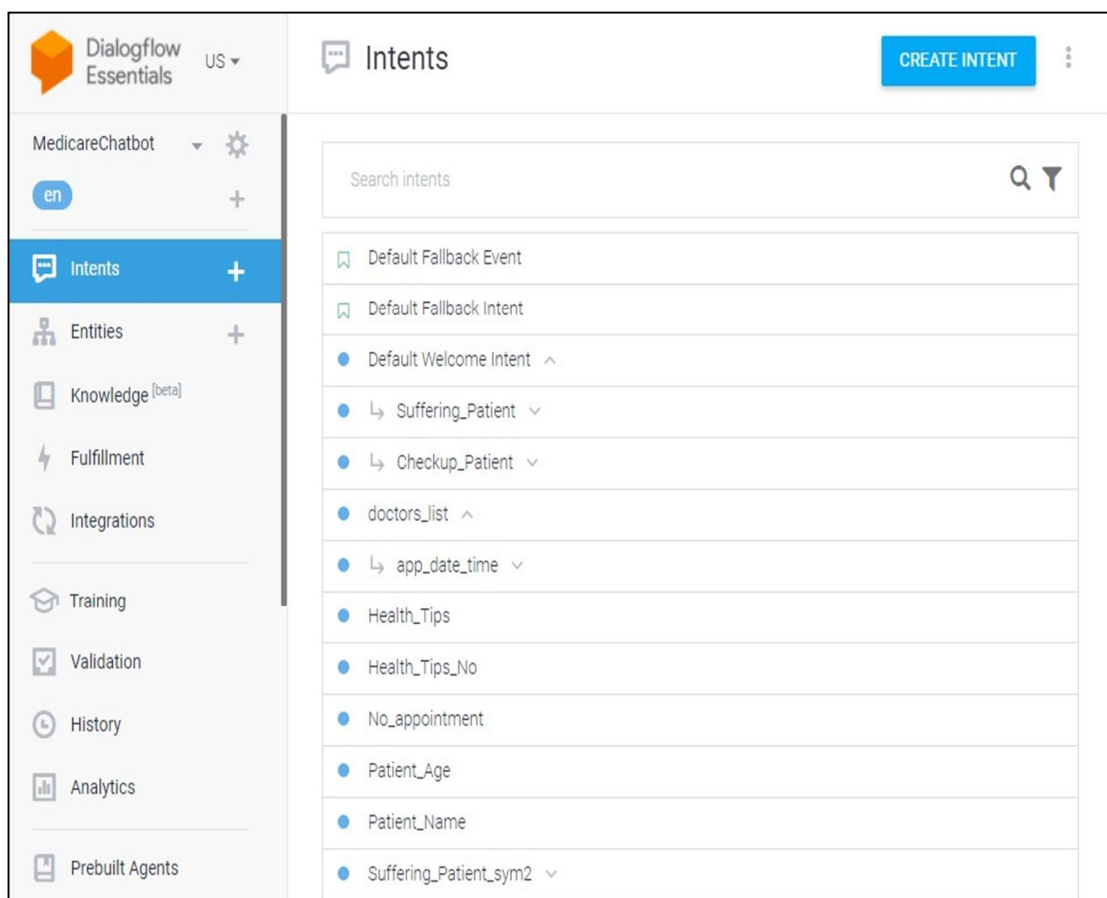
Dialogflow Essentials US

MedicareChatbot

en

Intents

Entities

Knowledge [beta]

Fulfillment

Integrations

Training

Validation

History

Analytics

Prebuilt Agents

Intents

CREATE INTENT

Search intents

Default Fallback Event

Default Fallback Intent

Default Welcome Intent

Suffering_Patient

Checkup_Patient

doctors_list

app_date_time

Health_Tips

Health_Tips_No

No_appointment

Patient_Age

Patient_Name

Suffering_Patient_sym2